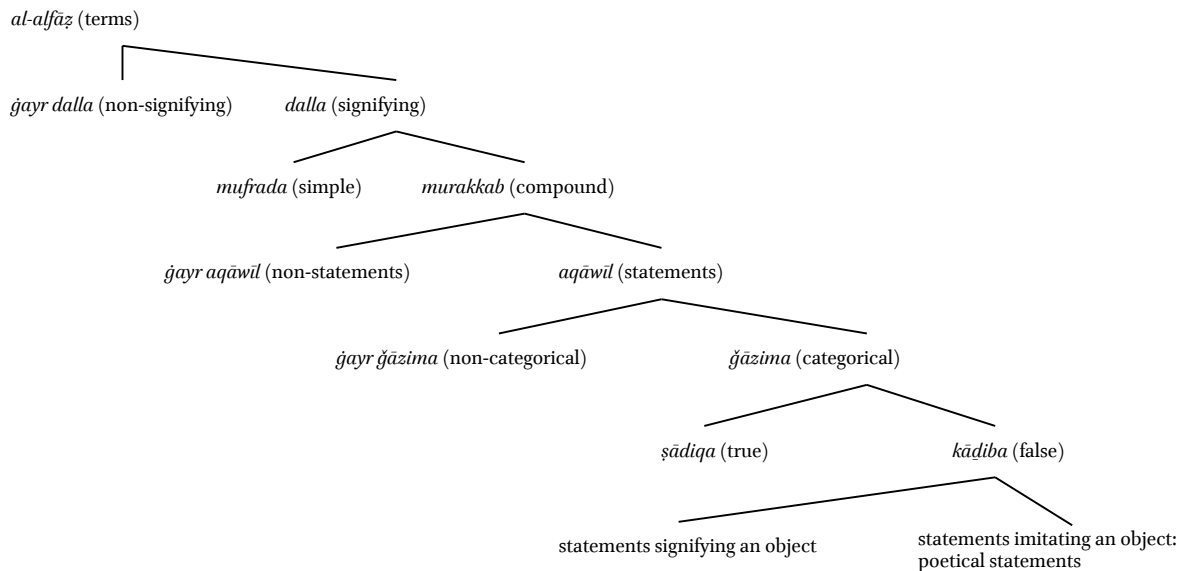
al-alfāẓ (terms)

ġayr dalla (non-signifying)

dalla (signifying)

mufrada (simple)

murakkab (compound)

ġayr aqāwīl (non-statements)

aqāwīl (statements)

ġayr ǧāzima (non-categorical)

ǧāzima (categorical)

ṣādiqa (true)

kāḏiba (false)

statements signifying an object

statements imitating an object: poetical statements